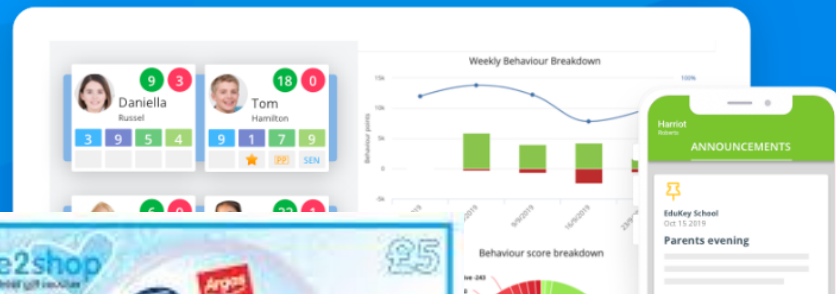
9 3
Daniella
Russel
3 9 5 4

18 0
Tom
Hamilton
9 1 7 9
PP SEN

6 0
23 1

Weekly Behaviour Breakdown
15k
10k
5k
0
-5k
Behaviour points
100%
9/9/2019
16/9/2019
23/9/2019

Behaviour score breakdown

e2shop
£5
Argos

Harriot
Roberts
ANNOUNCEMENTS
EduKey School
Oct 15 2019
Parents evening